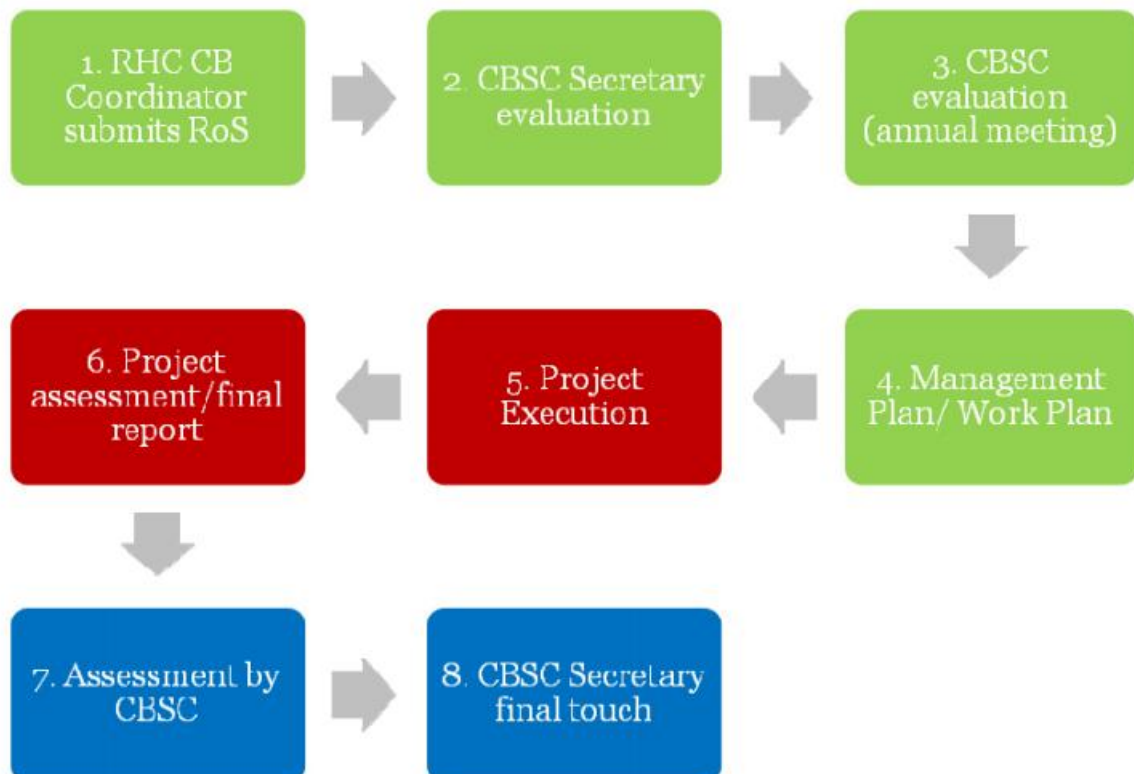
1. RHC CB Coordinator submits RoS

2. CBSC Secretary evaluation

3. CBSC evaluation (annual meeting)

4. Management Plan/ Work Plan

5. Project Execution

6. Project assessment/final report

7. Assessment by CBSC

8. CBSC Secretary final touch